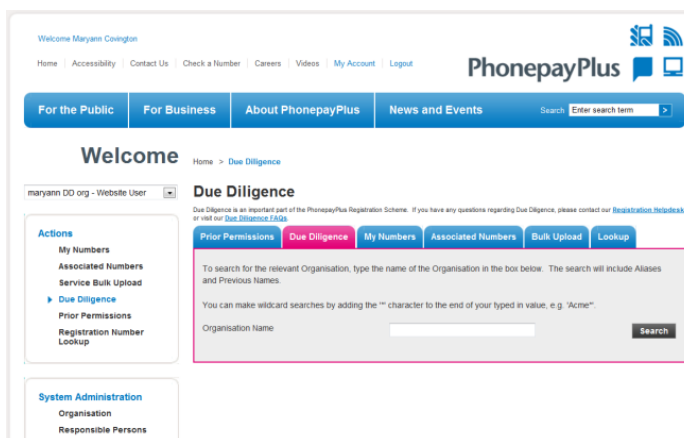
Welcome Maryann Covington

Home | Accessibility | Contact Us | Check a Number | Careers | Videos | My Account | Logout

PhonepayPlus

For the Public | For Business | About PhonepayPlus | News and Events

Search Enter search term >

Welcome

maryann DD org - Website User

Actions

My Numbers

Associated Numbers

Service Bulk Upload

Due Diligence

Prior Permissions

Registration Number Lookup

System Administration

Organisation

Responsible Persons

Home > Due Diligence

Due Diligence

Due Diligence is an important part of the PhonepayPlus Registration Scheme. If you have any questions regarding Due Diligence, please contact our Registration Helpdesk or visit our Due Diligence FAQs

Prior Permissions | Due Diligence | My Numbers | Associated Numbers | Bulk Upload | Lookup

To search for the relevant Organisation, type the name of the Organisation in the box below. The search will include Aliases and Previous Names.

You can make wildcard searches by adding the "*" character to the end of your typed in value, e.g. 'Acme*'.

Organisation Name

Search